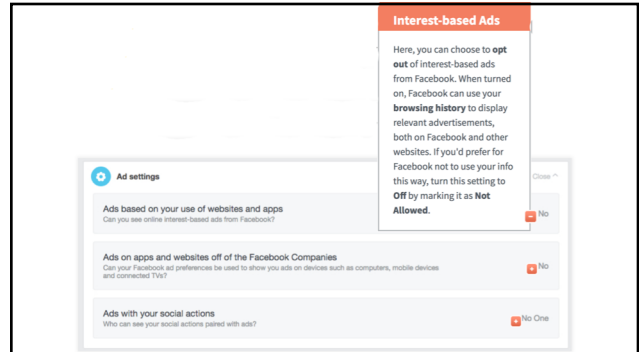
Interest-based Ads

Here, you can choose to opt out of interest-based ads from Facebook. When turned on, Facebook can use your browsing history to display relevant advertisements, both on Facebook and other websites. If you'd prefer for Facebook not to use your info this way, turn this setting to Off by marking it as Not Allowed.

Ad settings

Close

Ads based on your use of websites and apps
Can you see online interest-based ads from Facebook?

No

Ads on apps and websites off of the Facebook Companies
Can your Facebook ad preferences be used to show you ads on devices such as computers, mobile devices and connected TVs?

No

Ads with your social actions
Who can see your social actions paired with ads?

No One